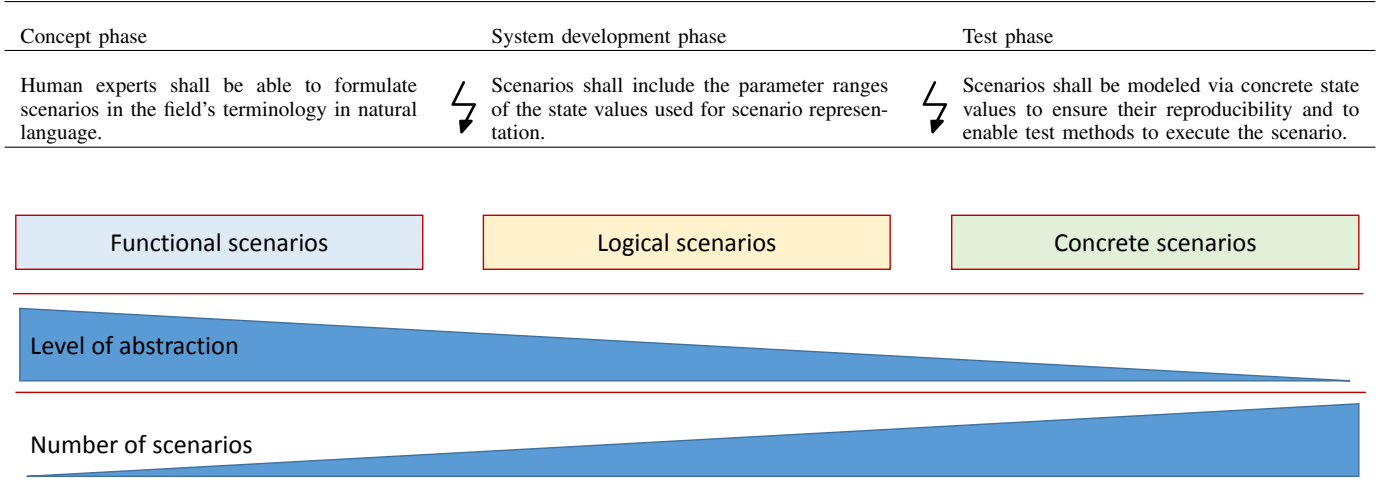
| Concept phase | System development phase | Test phase |
|---|---|---|
| Human experts shall be able to formulate scenarios in the field's terminology in natural language. | Scenarios shall include the parameter ranges of the state values used for scenario representation. | Scenarios shall be modeled via concrete state values to ensure their reproducibility and to enable test methods to execute the scenario. |

Functional scenarios

Logical scenarios

Concrete scenarios

Level of abstraction

Number of scenarios